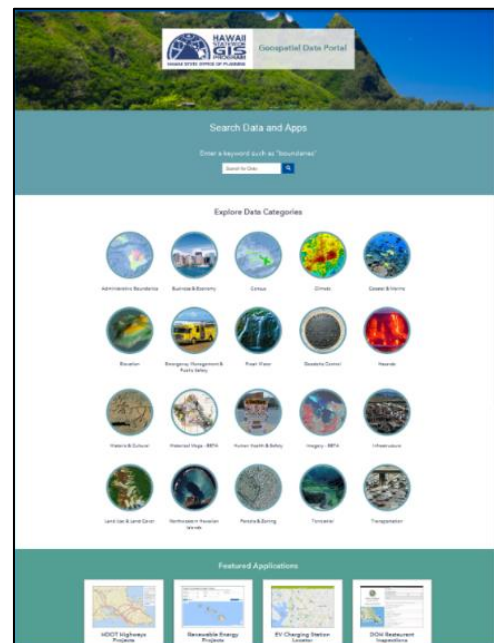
HAWAII STATEWIDE GIS PROGRAM
HAWAII STATE OFFICE OF PLANNING
Geospatial Data Portal

Search Data and Apps

Enter a keyword such as "boundaries"

Search for Data

Explore Data Categories

Administrative Boundaries
Business & Economy
Census
Climate
Coastal & Marine

Elevation
Emergency Management & Public Safety
Fresh Water
Geodetic Control
Hazards

Historic & Cultural
Historical Maps - BETA
Human Health & Safety
Imagery - BETA
Infrastructure

Land Use & Land Cover
Northwestern Hawaiian Islands
Parcels & Zoning
Terrestrial
Transportation

Featured Applications

HDOT Highways Projects
Renewable Energy Projects
EV Charging Station Locator
DOH Restaurant Inspections